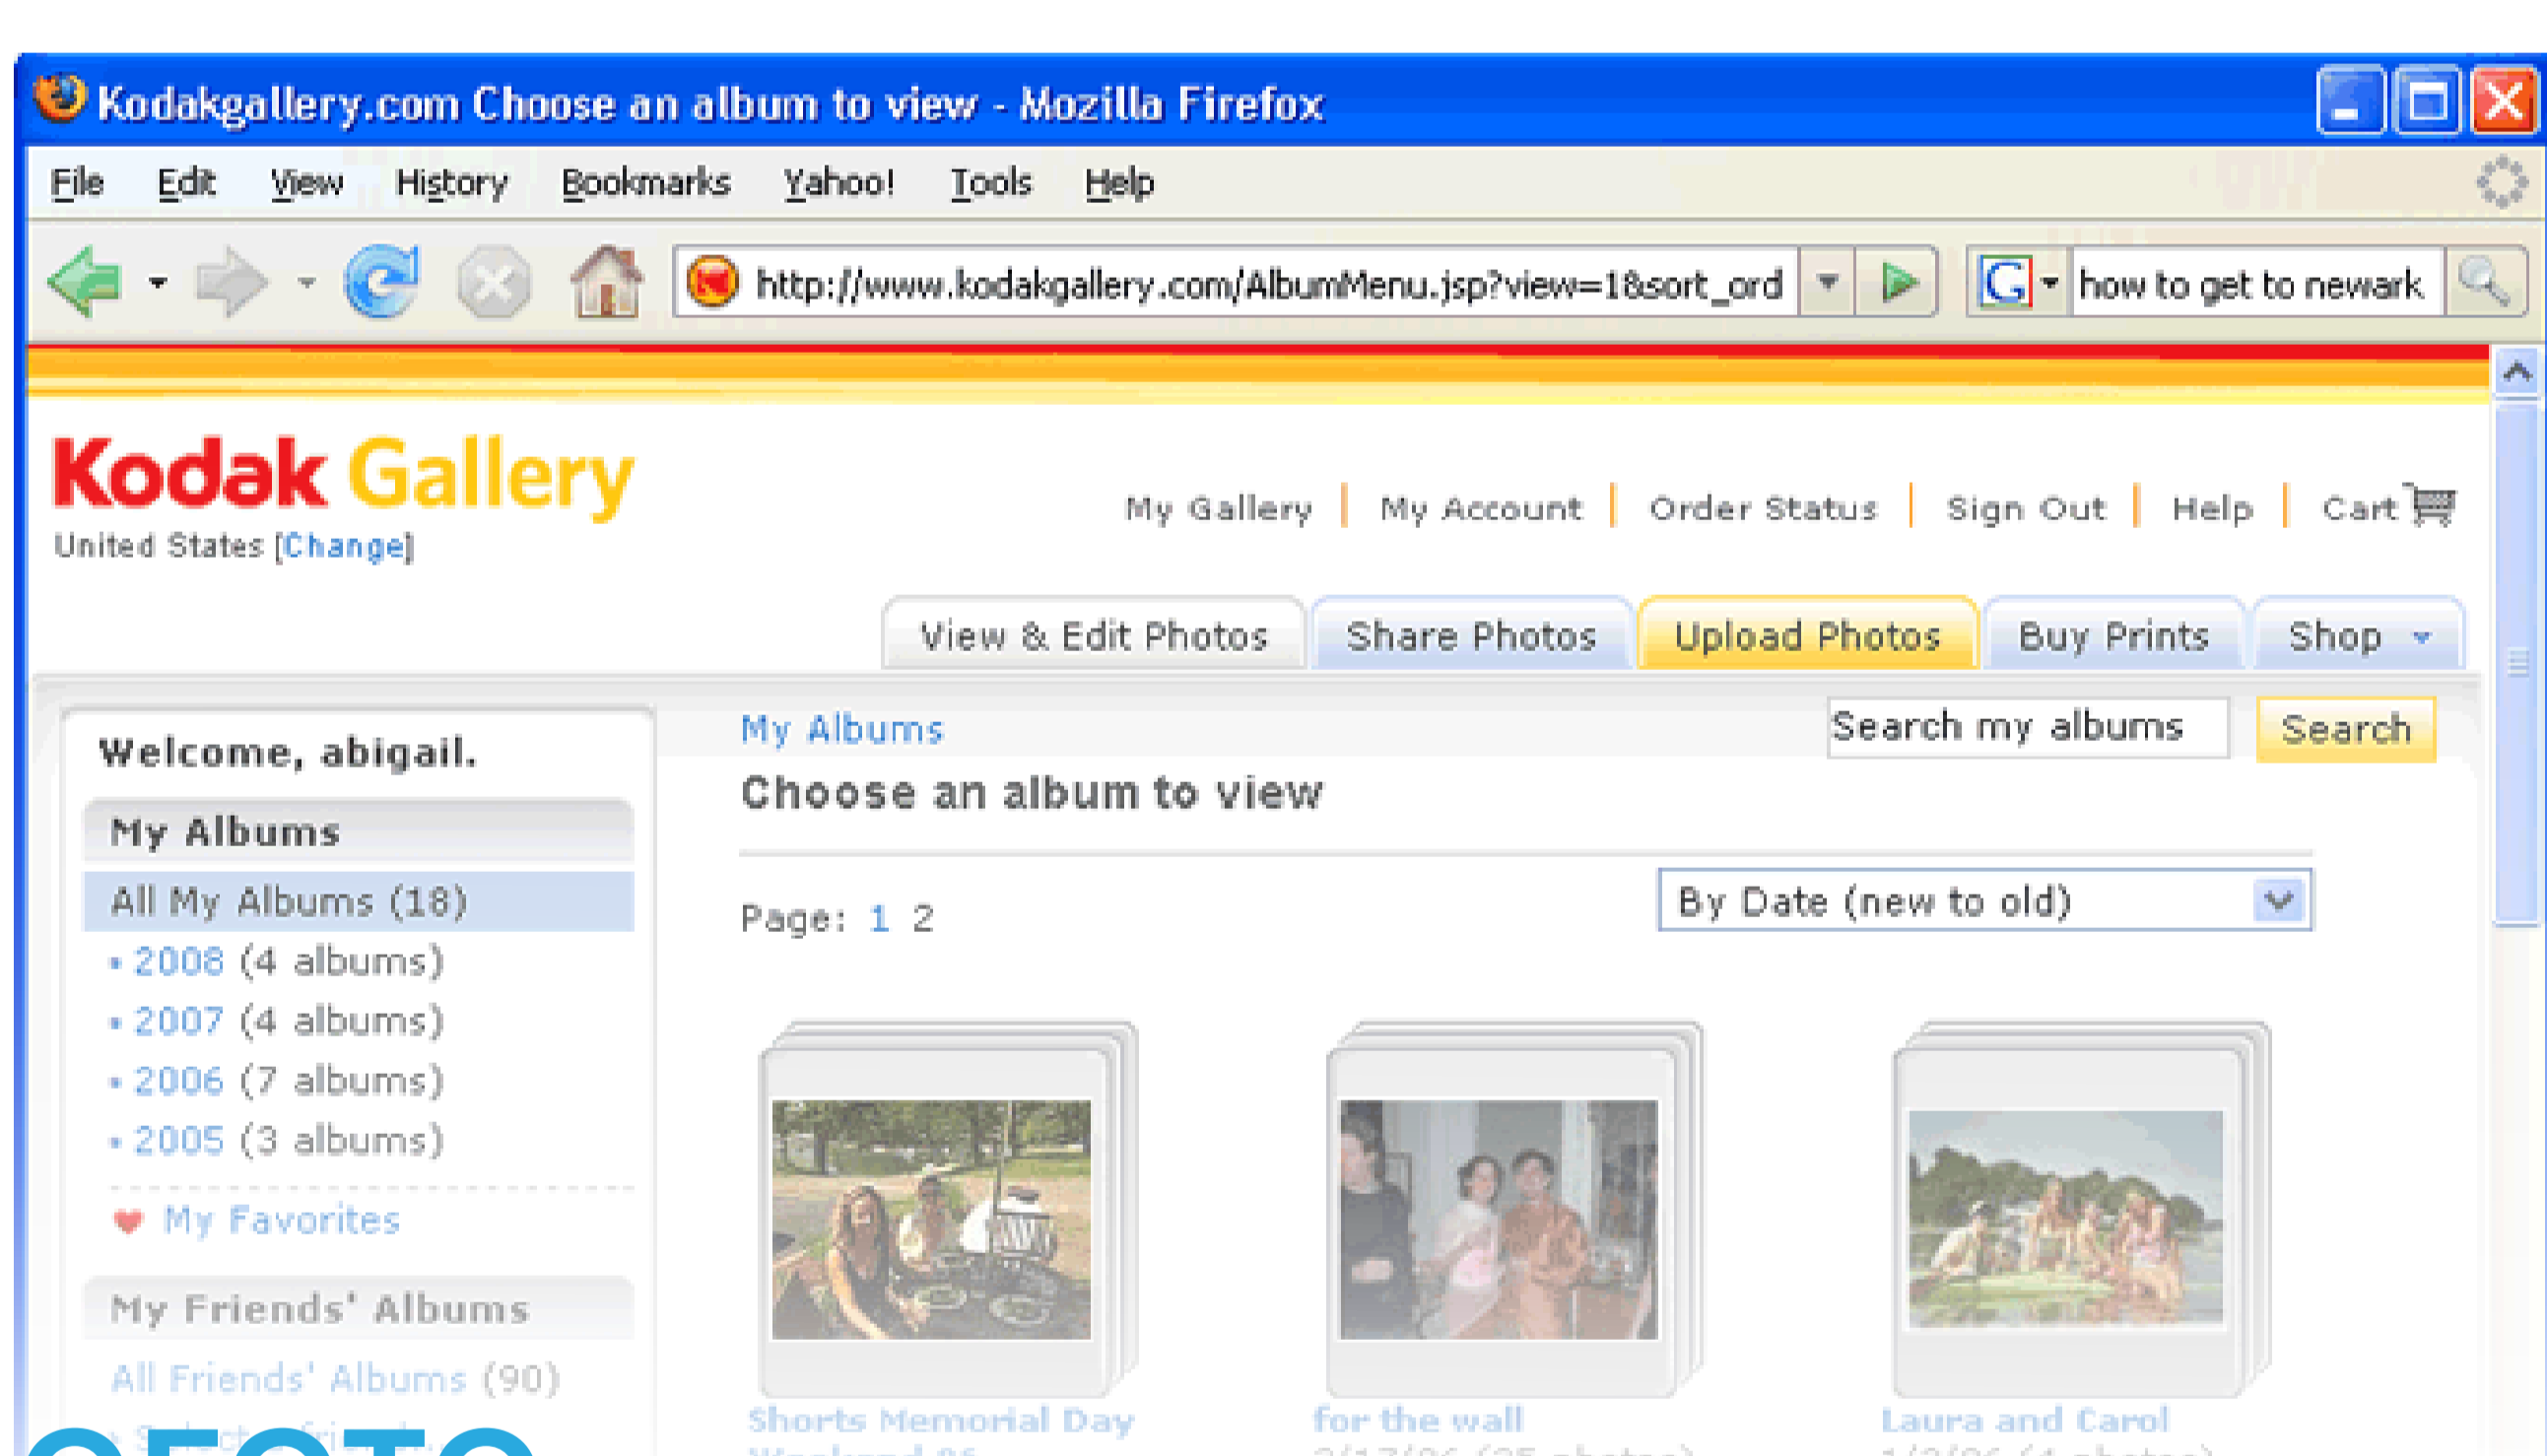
Kodakgallery.com Choose an album to view - Mozilla Firefox

File Edit View History Bookmarks Yahoo! Tools Help

http://www.kodakgallery.com/AlbumMenu.jsp?view=1&sort_ord

how to get to newark

Kodak Gallery
United States [Change]

My Gallery | My Account | Order Status | Sign Out | Help | Cart

View & Edit Photos | Share Photos | Upload Photos | Buy Prints | Shop

Welcome, abigail.

My Albums

All My Albums (18)
• 2008 (4 albums)
• 2007 (4 albums)
• 2006 (7 albums)
• 2005 (3 albums)

My Favorites

My Friends' Albums

All Friends' Albums (90)

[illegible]

My Albums

Search my albums | Search

Choose an album to view

Page: 1 2

By Date (new to old)

Shorts Memorial Day
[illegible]

for the wall
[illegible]

Laura and Carol
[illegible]